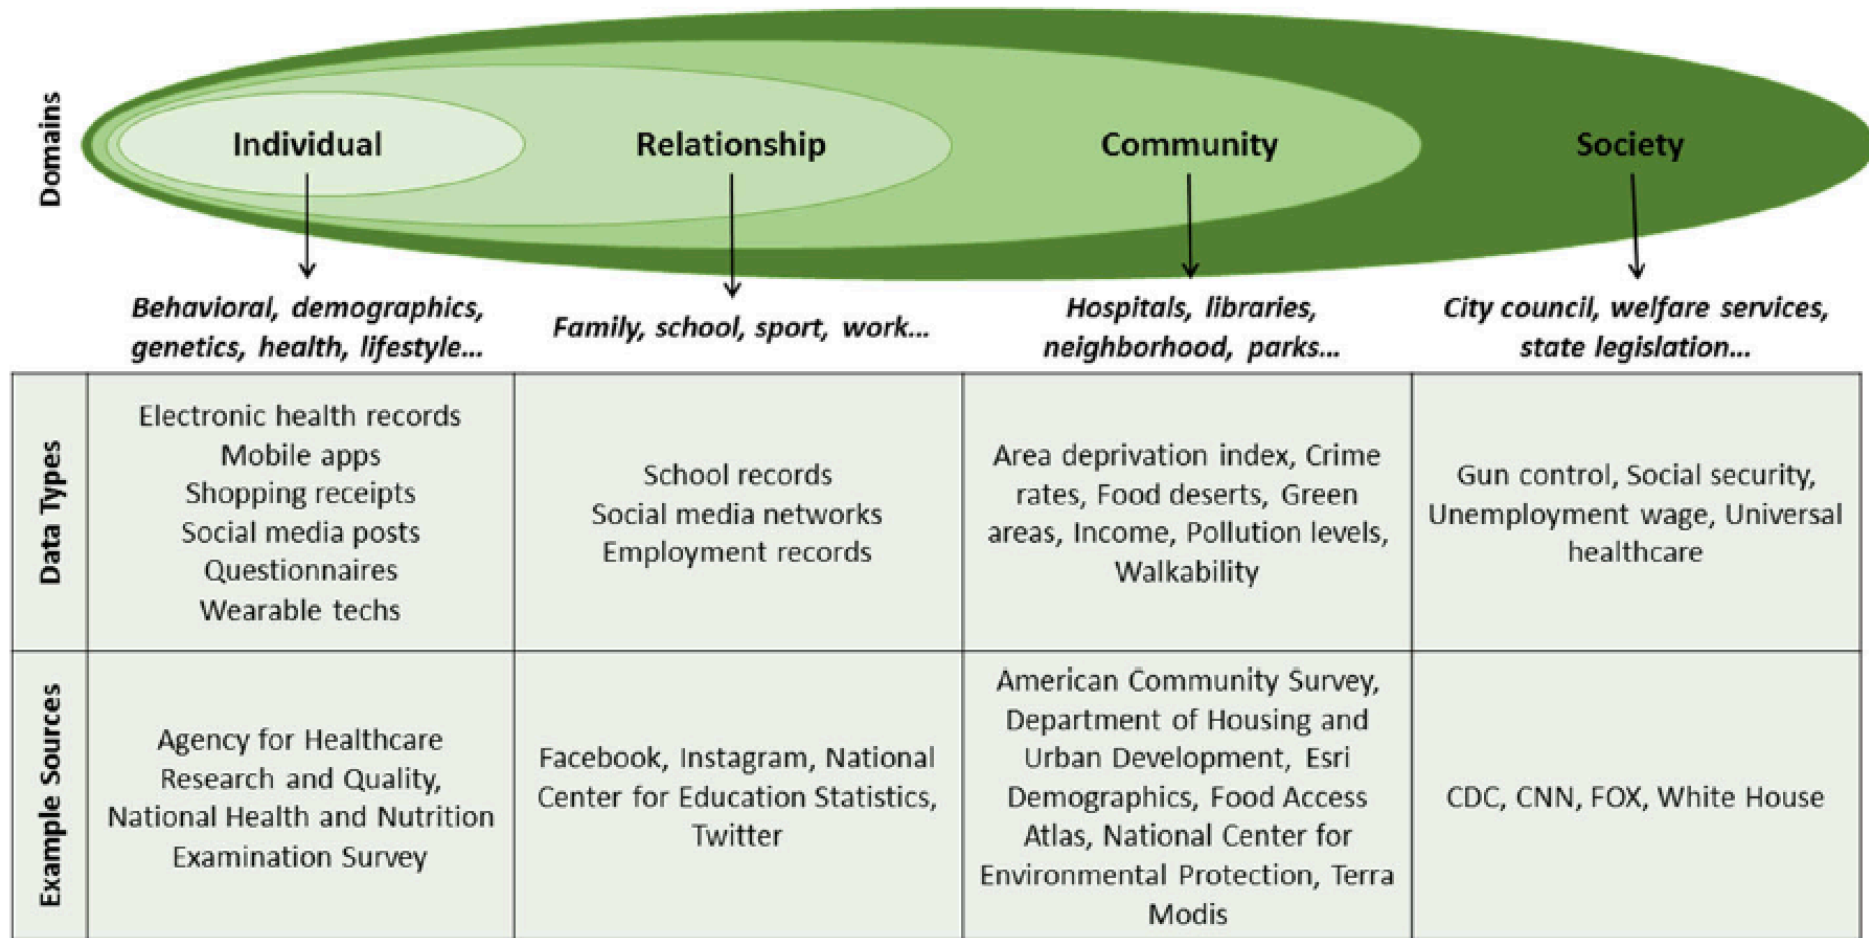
Domains

Individual
Relationship
Community
Society

Behavioral, demographics, genetics, health, lifestyle...
Family, school, sport, work...
Hospitals, libraries, neighborhood, parks...
City council, welfare services, state legislation...

| | | | | |
|---|---|---|---|---|
| Data Types | Electronic health records<br>Mobile apps<br>Shopping receipts<br>Social media posts<br>Questionnaires<br>Wearable techs | School records<br>Social media networks<br>Employment records | Area deprivation index, Crime rates, Food deserts, Green areas, Income, Pollution levels, Walkability | Gun control, Social security, Unemployment wage, Universal healthcare |
| Example Sources | Agency for Healthcare Research and Quality, National Health and Nutrition Examination Survey | Facebook, Instagram, National Center for Education Statistics, Twitter | American Community Survey, Department of Housing and Urban Development, Esri Demographics, Food Access Atlas, National Center for Environmental Protection, Terra Modis | CDC, CNN, FOX, White House |